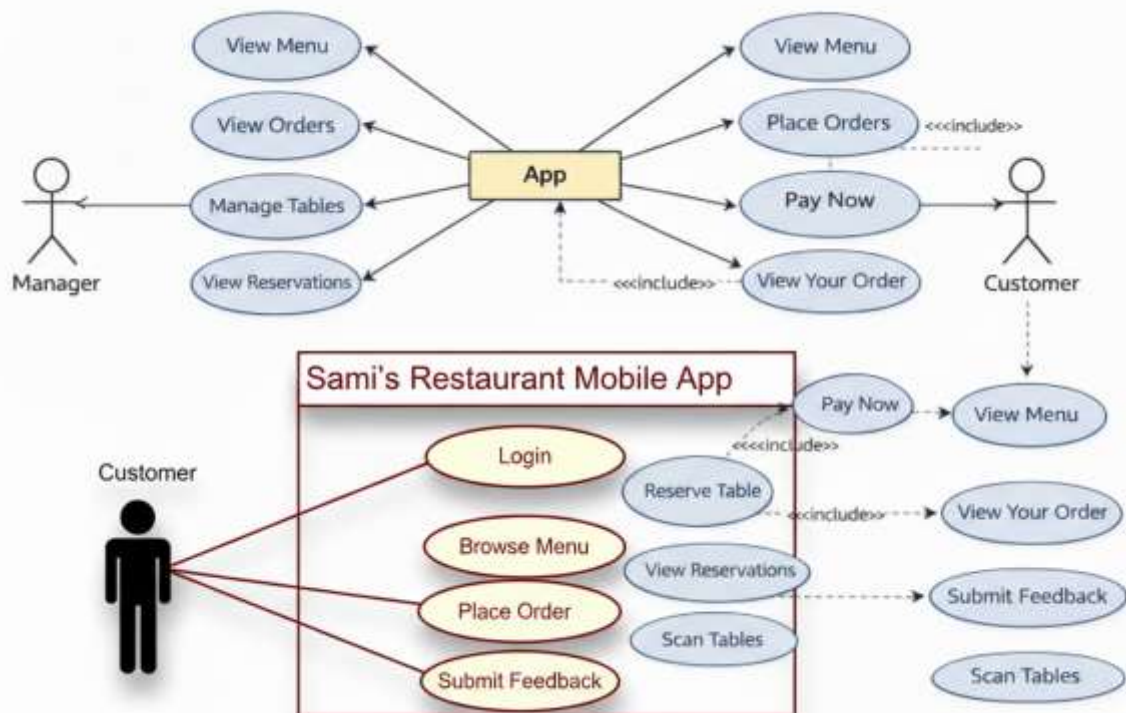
View Menu

View Orders

Manage Tables

View Reservations

Manager

App

View Menu

Place Orders

<<<include>>

Pay Now

View Your Order

<<<include>>

Customer

Sami's Restaurant Mobile App

Customer

Login

Browse Menu

Place Order

Submit Feedback

Pay Now

<<<<include>>

Reserve Table

<<include>>

View Reservations

Scan Tables

View Menu

View Your Order

Submit Feedback

Scan Tables